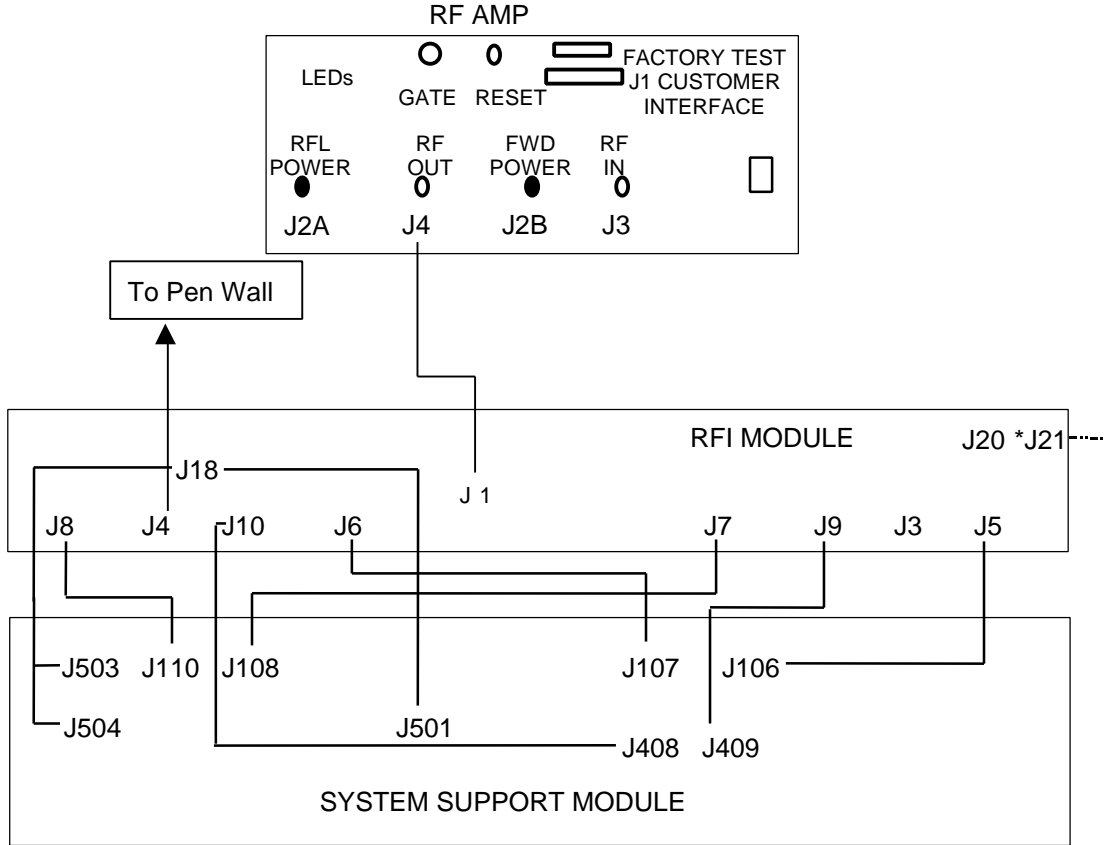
RF AMP

LEDs

GATE RESET

FACTORY TEST

J1 CUSTOMER INTERFACE

RFL POWER

RF OUT

FWD POWER

RF IN

J2A J4 J2B J3

To Pen Wall

RFI MODULE

J20 *J21

J18

J 1

J8 J4 J10 J6 J7 J9 J3 J5

J503 J110 J108 J107 J106

J504 J501

J408 J409

SYSTEM SUPPORT MODULE